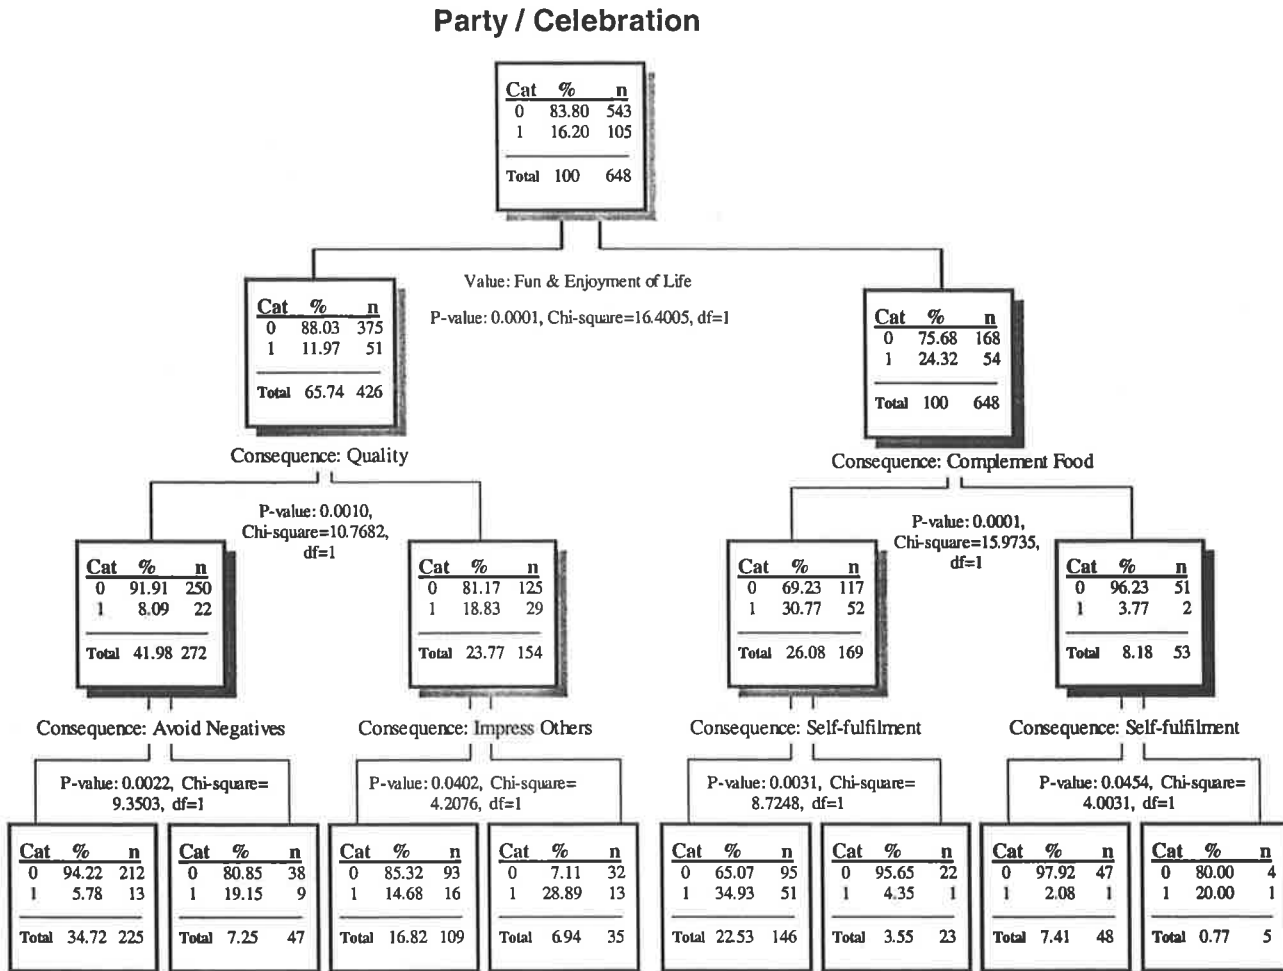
Party / Celebration

| Cat | % | n |
|---|---|---|
| 0 | 83.80 | 543 |
| 1 | 16.20 | 105 |
| Total | 100 | 648 |

Value: Fun & Enjoyment of Life

P-value: 0.0001, Chi-square=16.4005, df=1

| Cat | % | n |
|---|---|---|
| 0 | 88.03 | 375 |
| 1 | 11.97 | 51 |
| Total | 65.74 | 426 |

| Cat | % | n |
|---|---|---|
| 0 | 75.68 | 168 |
| 1 | 24.32 | 54 |
| Total | 100 | 648 |

Consequence: Quality

P-value: 0.0010, Chi-square=10.7682, df=1

Consequence: Complement Food

P-value: 0.0001, Chi-square=15.9735, df=1

| Cat | % | n |
|---|---|---|
| 0 | 91.91 | 250 |
| 1 | 8.09 | 22 |
| Total | 41.98 | 272 |

| Cat | % | n |
|---|---|---|
| 0 | 81.17 | 125 |
| 1 | 18.83 | 29 |
| Total | 23.77 | 154 |

| Cat | % | n |
|---|---|---|
| 0 | 69.23 | 117 |
| 1 | 30.77 | 52 |
| Total | 26.08 | 169 |

| Cat | % | n |
|---|---|---|
| 0 | 96.23 | 51 |
| 1 | 3.77 | 2 |
| Total | 8.18 | 53 |

Consequence: Avoid Negatives

P-value: 0.0022, Chi-square= 9.3503, df=1

Consequence: Impress Others

P-value: 0.0402, Chi-square= 4.2076, df=1

Consequence: Self-fulfilment

P-value: 0.0031, Chi-square= 8.7248, df=1

Consequence: Self-fulfilment

P-value: 0.0454, Chi-square= 4.0031, df=1

| Cat | % | n |
|---|---|---|
| 0 | 94.22 | 212 |
| 1 | 5.78 | 13 |
| Total | 34.72 | 225 |

| Cat | % | n |
|---|---|---|
| 0 | 80.85 | 38 |
| 1 | 19.15 | 9 |
| Total | 7.25 | 47 |

| Cat | % | n |
|---|---|---|
| 0 | 85.32 | 93 |
| 1 | 14.68 | 16 |
| Total | 16.82 | 109 |

| Cat | % | n |
|---|---|---|
| 0 | 7.11 | 32 |
| 1 | 28.89 | 13 |
| Total | 6.94 | 35 |

| Cat | % | n |
|---|---|---|
| 0 | 65.07 | 95 |
| 1 | 34.93 | 51 |
| Total | 22.53 | 146 |

| Cat | % | n |
|---|---|---|
| 0 | 95.65 | 22 |
| 1 | 4.35 | 1 |
| Total | 3.55 | 23 |

| Cat | % | n |
|---|---|---|
| 0 | 97.92 | 47 |
| 1 | 2.08 | 1 |
| Total | 7.41 | 48 |

| Cat | % | n |
|---|---|---|
| 0 | 80.00 | 4 |
| 1 | 20.00 | 1 |
| Total | 0.77 | 5 |